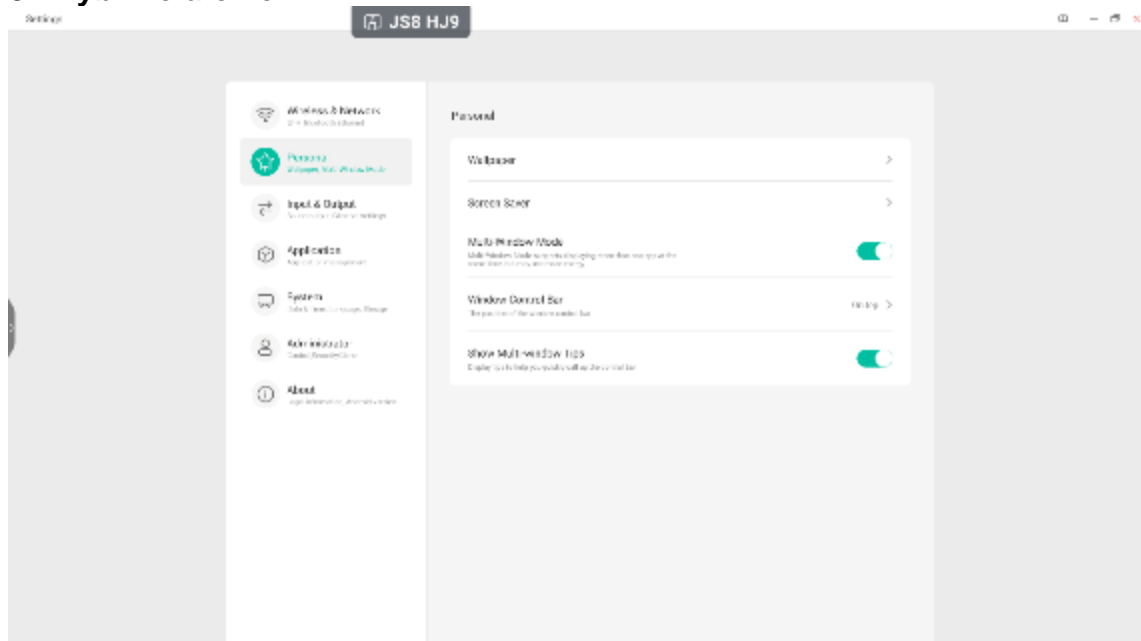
Settings

JS8 HJ9

Wireless & Network
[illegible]

Personal
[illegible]

Input & Output
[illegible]

Application
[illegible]

System
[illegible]

Administrator
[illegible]

About
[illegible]

Personal

Wallpaper

Screen Saver

Multi-Window Mode
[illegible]

Window Control Bar
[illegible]
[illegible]

Show Multi-window Tips
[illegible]